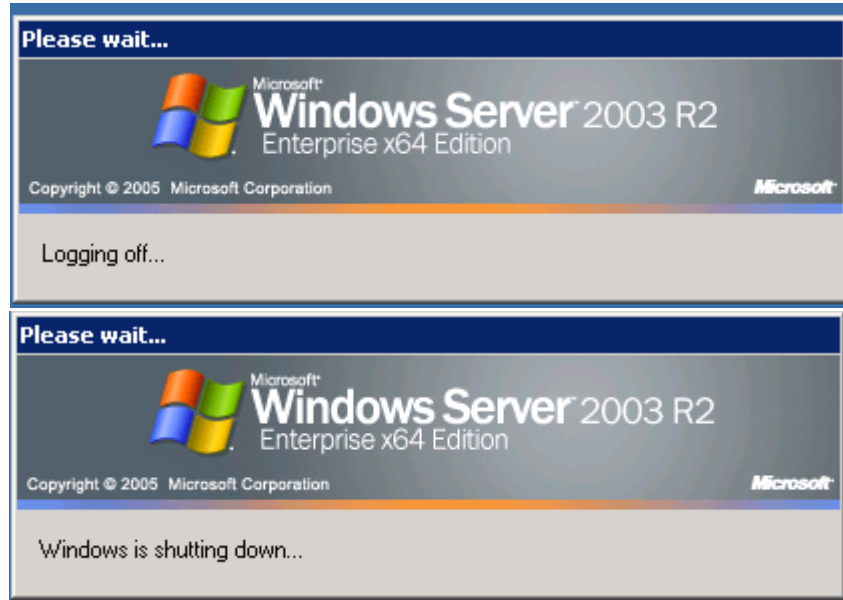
Please wait...

Microsoft® Windows Server™ 2003 R2
Enterprise x64 Edition

Copyright © 2005 Microsoft Corporation

Microsoft®

Logging off...

Please wait...

Microsoft® Windows Server™ 2003 R2
Enterprise x64 Edition

Copyright © 2005 Microsoft Corporation

Microsoft®

Windows is shutting down...